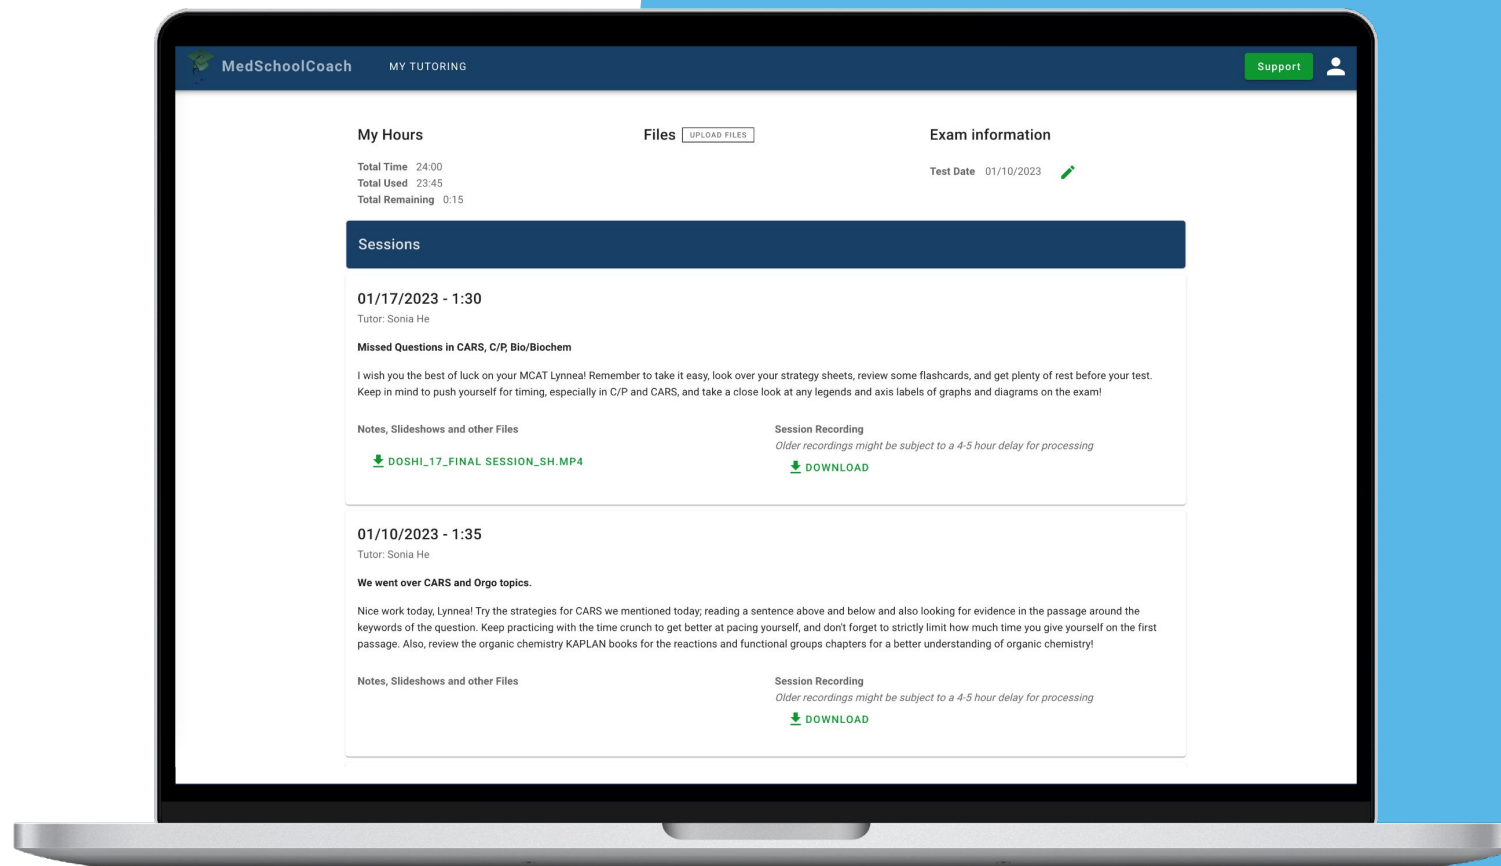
MedSchoolCoach MY TUTORING Support

My Hours

Total Time 24:00
Total Used 23:45
Total Remaining 0:15

Files UPLOAD FILES

Exam information

Test Date 01/10/2023

Sessions

01/17/2023 - 1:30
Tutor: Sonia He

Missed Questions in CARS, C/P, Bio/Biochem

I wish you the best of luck on your MCAT Lynnea! Remember to take it easy, look over your strategy sheets, review some flashcards, and get plenty of rest before your test. Keep in mind to push yourself for timing, especially in C/P and CARS, and take a close look at any legends and axis labels of graphs and diagrams on the exam!

Notes, Slideshows and other Files

DOSHI_17_FINAL SESSION_SH.MP4

Session Recording
Older recordings might be subject to a 4-5 hour delay for processing

DOWNLOAD

01/10/2023 - 1:35
Tutor: Sonia He

We went over CARS and Orgo topics.

Nice work today, Lynnea! Try the strategies for CARS we mentioned today; reading a sentence above and below and also looking for evidence in the passage around the keywords of the question. Keep practicing with the time crunch to get better at pacing yourself, and don't forget to strictly limit how much time you give yourself on the first passage. Also, review the organic chemistry KAPLAN books for the reactions and functional groups chapters for a better understanding of organic chemistry!

Notes, Slideshows and other Files

Session Recording
Older recordings might be subject to a 4-5 hour delay for processing

DOWNLOAD